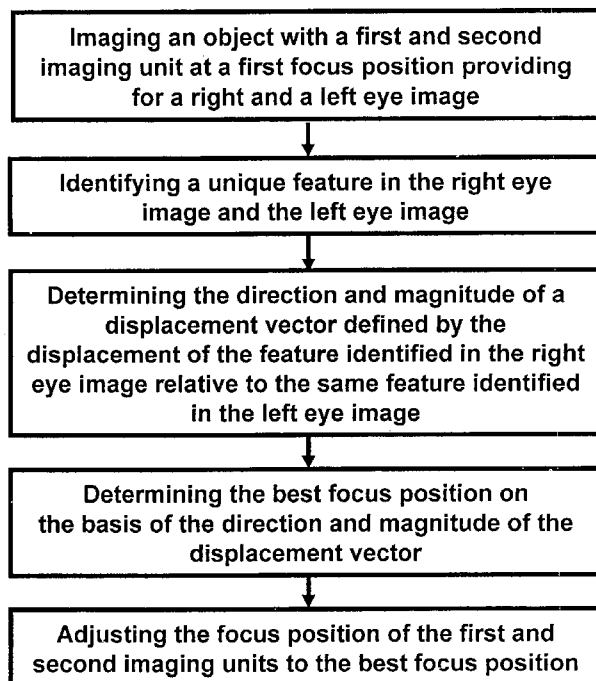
Imaging an object with a first and second imaging unit at a first focus position providing for a right and a left eye image

Identifying a unique feature in the right eye image and the left eye image

Determining the direction and magnitude of a displacement vector defined by the displacement of the feature identified in the right eye image relative to the same feature identified in the left eye image

Determining the best focus position on the basis of the direction and magnitude of the displacement vector

Adjusting the focus position of the first and second imaging units to the best focus position